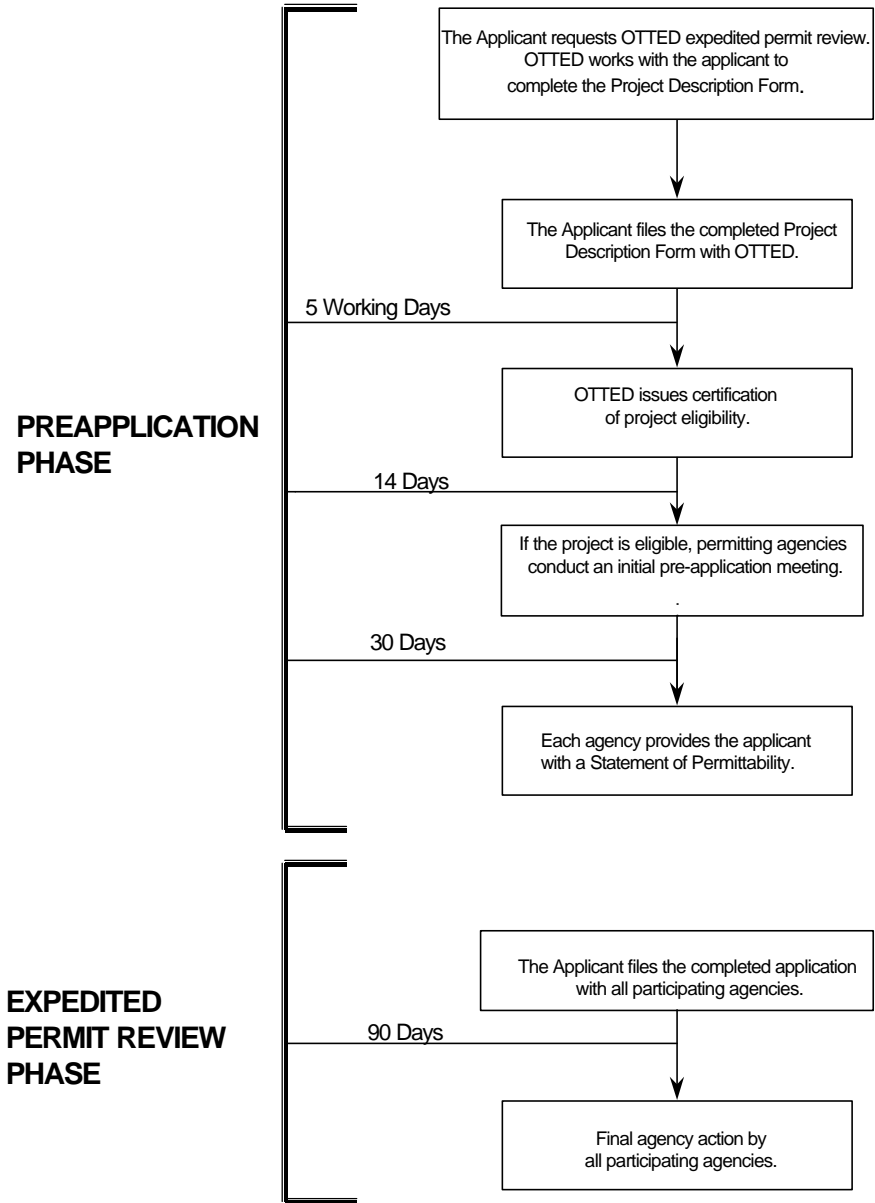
The Applicant requests OTTED expedited permit review. OTTED works with the applicant to complete the Project Description Form.

The Applicant files the completed Project Description Form with OTTED.

5 Working Days

PREAPPLICATION PHASE

OTTED issues certification of project eligibility.

14 Days

If the project is eligible, permitting agencies conduct an initial pre-application meeting.

30 Days

Each agency provides the applicant with a Statement of Permittability.

EXPEDITED PERMIT REVIEW PHASE

The Applicant files the completed application with all participating agencies.

90 Days

Final agency action by all participating agencies.